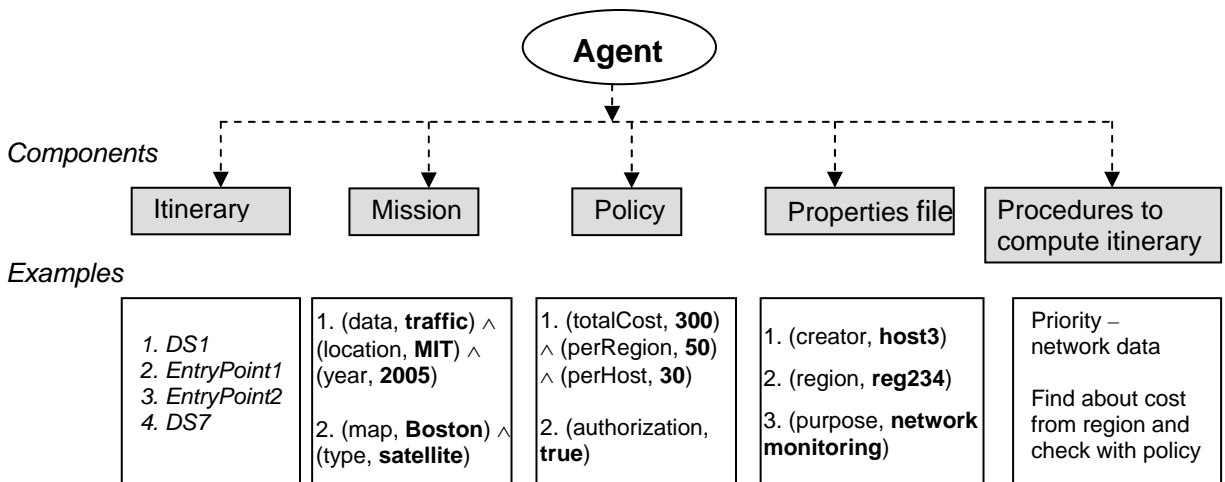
Agent

Components

Itinerary

Mission

Policy

Properties file

Procedures to compute itinerary

Examples

1. DS1
2. EntryPoint1
3. EntryPoint2
4. DS7

1. (data, **traffic**) $\wedge$ (location, **MIT**) $\wedge$ (year, **2005**)

2. (map, **Boston**) $\wedge$ (type, **satellite**)

1. (totalCost, **300**) $\wedge$ (perRegion, **50**) $\wedge$ (perHost, **30**)

2. (authorization, **true**)

1. (creator, **host3**)

2. (region, **reg234**)

3. (purpose, **network monitoring**)

Priority – network data

Find about cost from region and check with policy